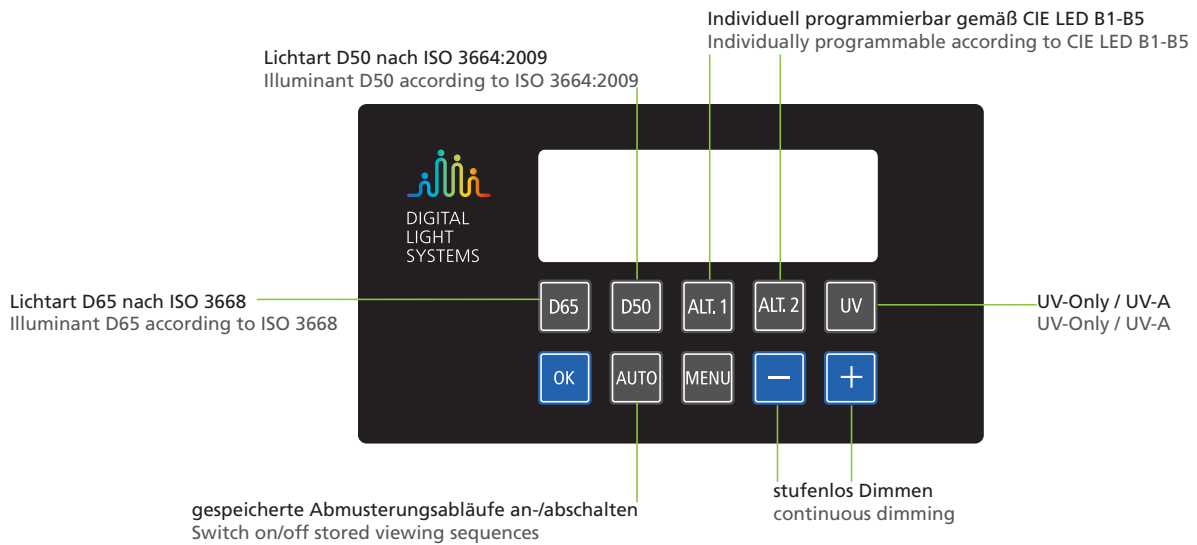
Individuell programmierbar gemäß CIE LED B1-B5
Individually programmable according to CIE LED B1-B5

Lichtart D50 nach ISO 3664:2009
Illuminant D50 according to ISO 3664:2009

DIGITAL LIGHT SYSTEMS

Lichtart D65 nach ISO 3668
Illuminant D65 according to ISO 3668

D65
D50
ALT. 1
ALT. 2
UV

UV-Only / UV-A
UV-Only / UV-A

OK
AUTO
MENU
—
+

gespeicherte Abmusterungsabläufe an-/abschalten
Switch on/off stored viewing sequences

stufenlos Dimmen
continuous dimming